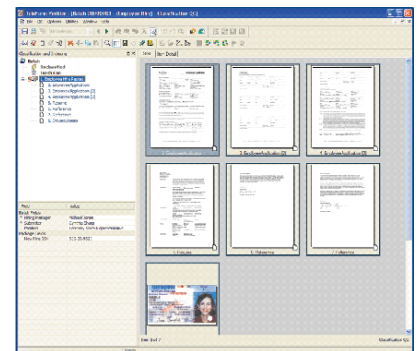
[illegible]
File Edit Options Window Tools Help
Classification and Indexing
Returns
Employee File Folder
1. Employment Application
2. Employment Application (2)
3. Employment Application (3)
4. Resume
5. Reference
6. Reference
7. Drivers License
Thumbnail
2. Employment Application (2)
3. Employment Application (3)
4. Employment Application (3)
5. Resume
6. Reference
7. Reference
Item 1 of 7